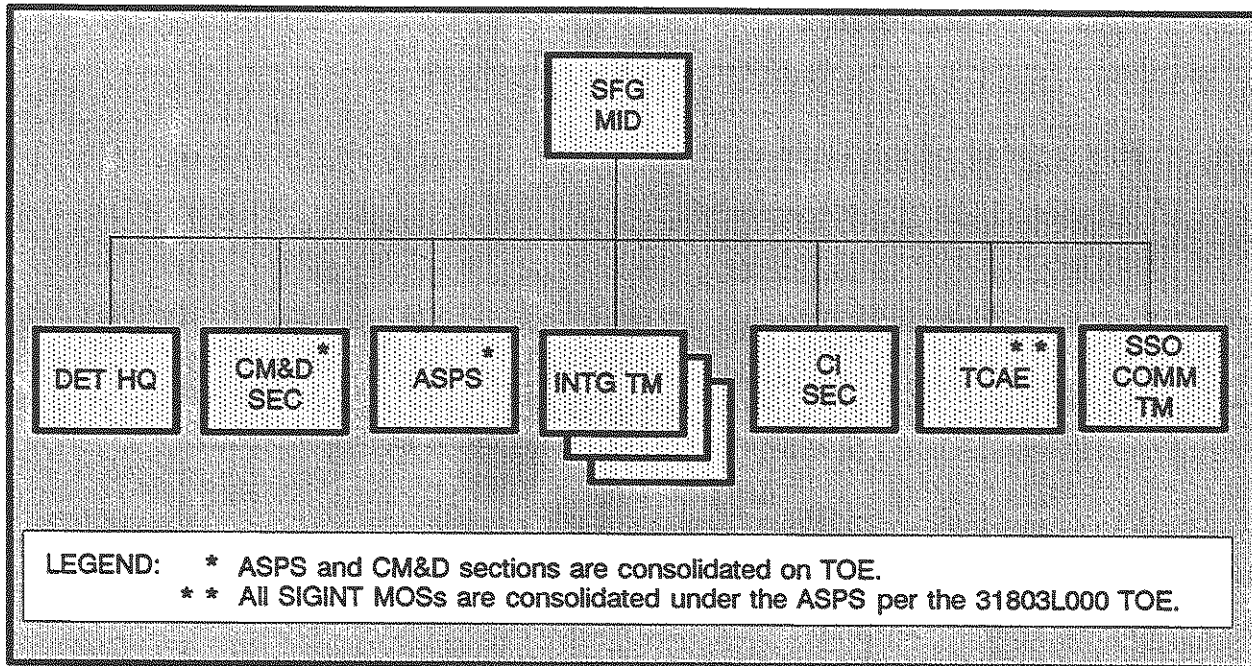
SFG MID

DET HQ

CM&D* SEC

ASPS*

INTG TM

CI SEC

**TCAE

SSO COMM TM

LEGEND: * ASPS and CM&D sections are consolidated on TOE.
** All SIGINT MOSs are consolidated under the ASPS per the 31803L000 TOE.